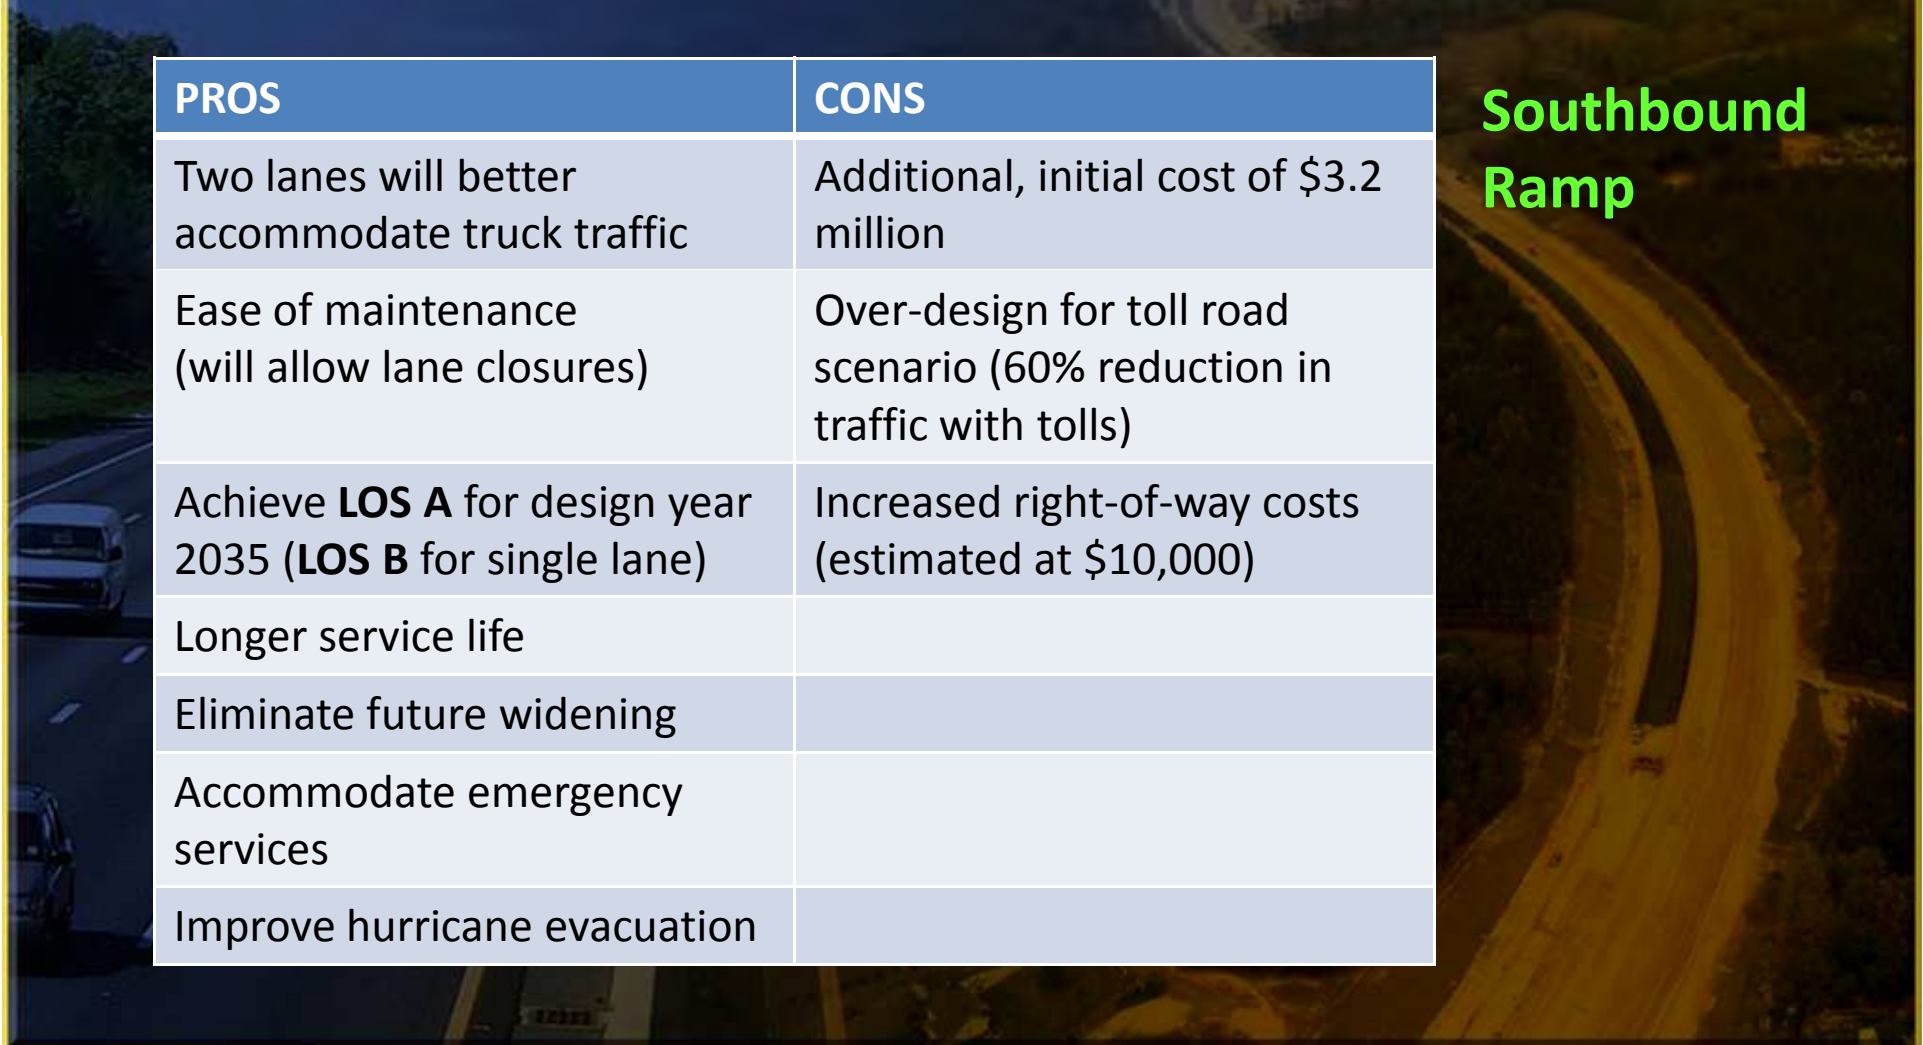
| PROS | CONS |
|---|---|
| Two lanes will better accommodate truck traffic | Additional, initial cost of \$3.2 million |
| Ease of maintenance (will allow lane closures) | Over-design for toll road scenario (60% reduction in traffic with tolls) |
| Achieve **LOS A** for design year 2035 (**LOS B** for single lane) | Increased right-of-way costs (estimated at \$10,000) |
| Longer service life | |
| Eliminate future widening | |
| Accommodate emergency services | |
| Improve hurricane evacuation | |

Southbound Ramp